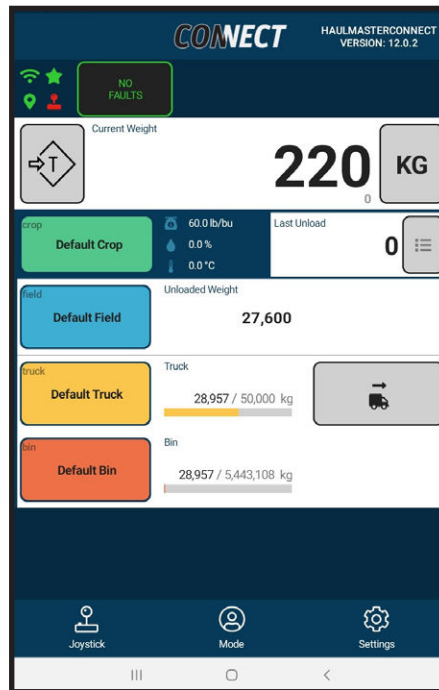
CONNECT
HAULMASTERCONNECT
VERSION: 12.0.2

NO FAULTS

Current Weight
T
220
0
KG

crop
Default Crop
60.0 lb/bu
0.0 %
0.0 °C
Last Unload
0

field
Default Field
Unloaded Weight
27,600

truck
Default Truck
Truck
28,957 / 50,000 kg

bin
Default Bin
Bin
28,957 / 5,443,108 kg

Joystick
Mode
Settings